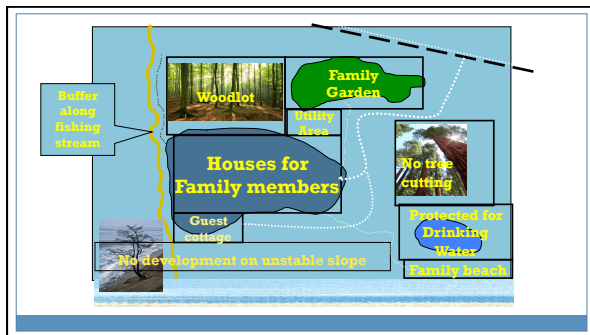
Buffer along fishing stream

Woodlot

Family Garden

Utility Area

Houses for Family members

No tree cutting

Guest cottage

Protected for Drinking Water

No development on unstable slope

Family beach